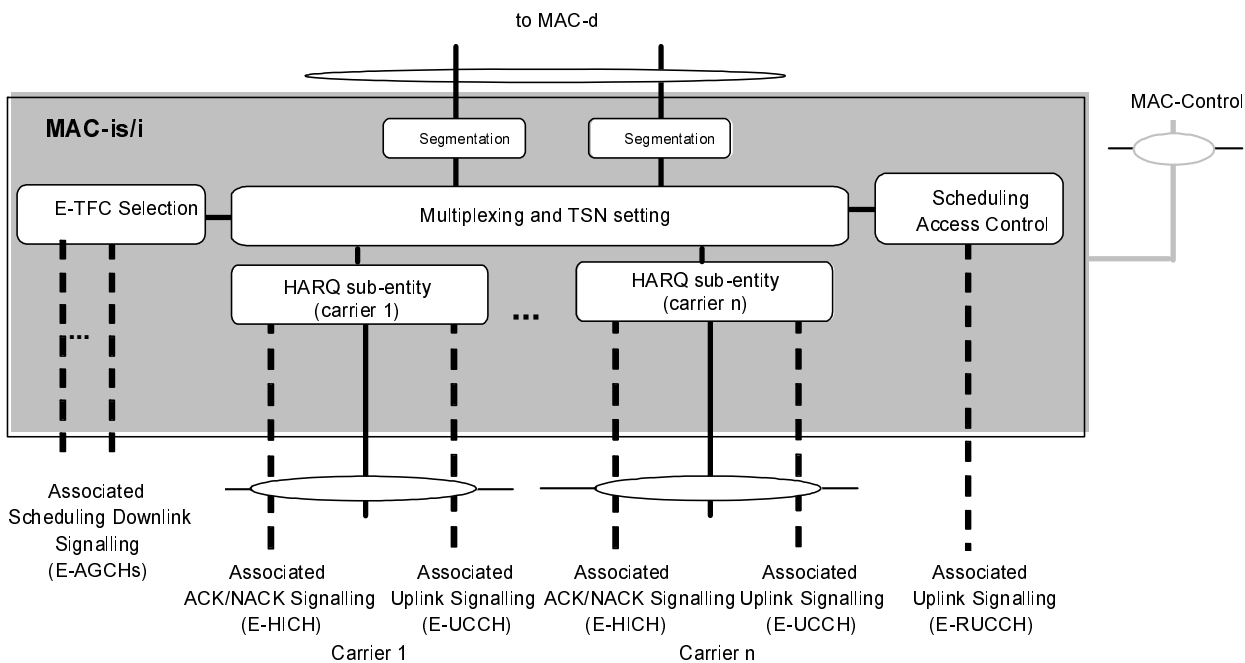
to MAC-d

MAC-is/i

MAC-Control

Segmentation

Segmentation

E-TFC Selection

Multiplexing and TSN setting

Scheduling Access Control

HARQ sub-entity (carrier 1)

...

HARQ sub-entity (carrier n)

...

Associated Scheduling Downlink Signalling (E-AGCHs)

Associated ACK/NACK Signalling (E-HICH)

Associated Uplink Signalling (E-UCCH)

Associated ACK/NACK Signalling (E-HICH)

Associated Uplink Signalling (E-UCCH)

Associated Uplink Signalling (E-RUCCH)

Carrier 1

Carrier n